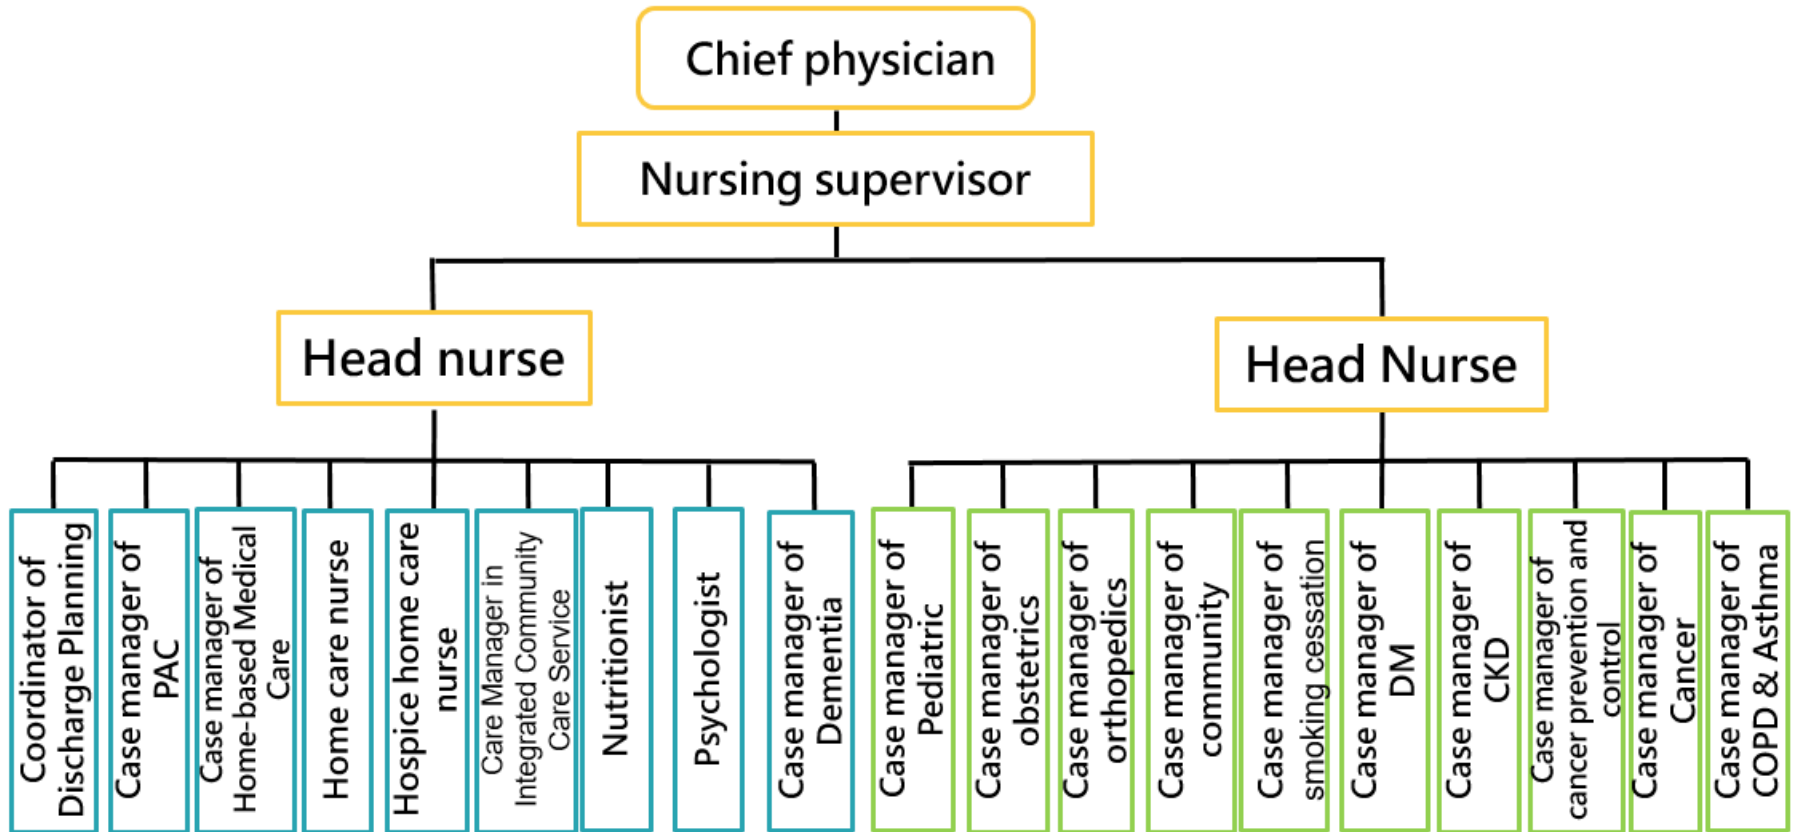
Chief physician

Nursing supervisor

Head nurse

Head Nurse

Coordinator of Discharge Planning

Case manager of PAC

Case manager of Home-based Medical Care

Home care nurse

Hospice home care nurse

Care Manager in Integrated Community Care Service

Nutritionist

Psychologist

Case manager of Dementia

Case manager of Pediatric

Case manager of obstetrics

Case manager of orthopedics

Case manager of community

Case manager of smoking cessation

Case manager of DM

Case manager of CKD

Case manager of cancer prevention and control

Case manager of Cancer

Case manager of COPD & Asthma